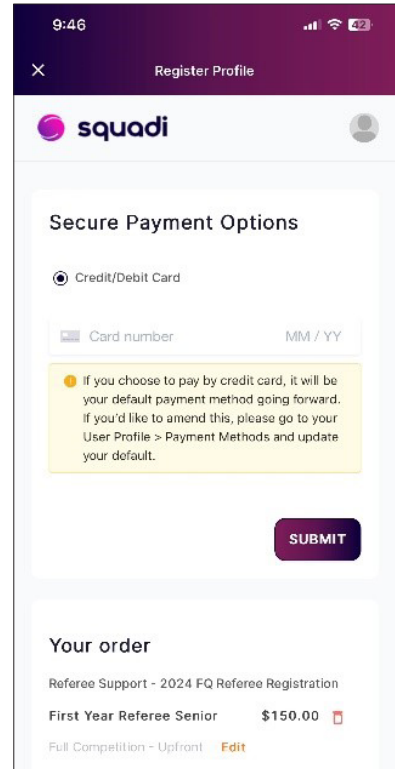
9:46

42

×

Register Profile

squadi

Secure Payment Options

Credit/Debit Card

Card number

MM / YY

If you choose to pay by credit card, it will be your default payment method going forward. If you'd like to amend this, please go to your User Profile > Payment Methods and update your default.

SUBMIT

Your order

Referee Support - 2024 FQ Referee Registration

First Year Referee Senior

$150.00

Full Competition - Upfront

Edit